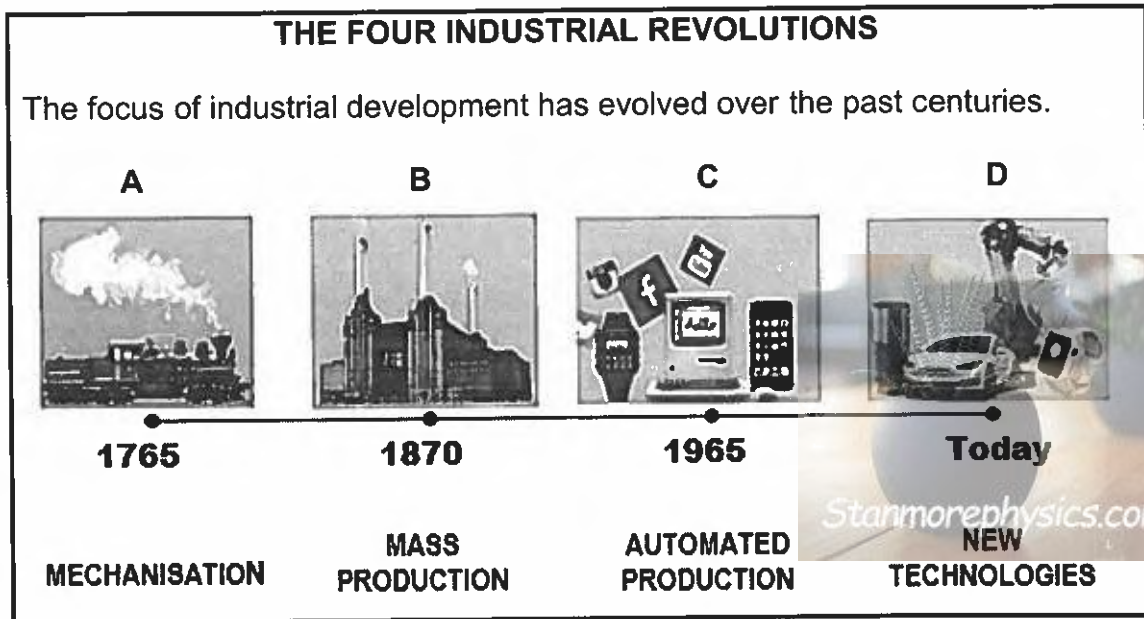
THE FOUR INDUSTRIAL REVOLUTIONS

The focus of industrial development has evolved over the past centuries.

A

B

C

D

1765

1870

1965

Today

Stanmorephysics.co

MECHANISATION

MASS PRODUCTION

AUTOMATED PRODUCTION

NEW TECHNOLOGIES